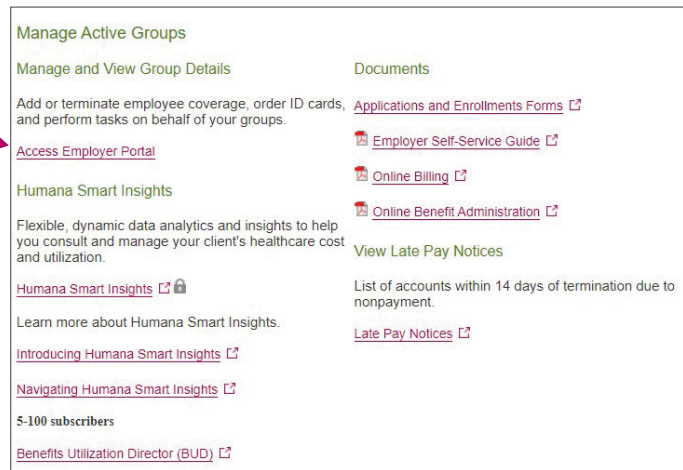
Manage Active Groups

Manage and View Group Details

Add or terminate employee coverage, order ID cards, and perform tasks on behalf of your groups.

Access Employer Portal

Humana Smart Insights

Flexible, dynamic data analytics and insights to help you consult and manage your client's healthcare cost and utilization.

Humana Smart Insights

Learn more about Humana Smart Insights.

Introducing Humana Smart Insights

Navigating Humana Smart Insights

5-100 subscribers

Benefits Utilization Director (BUD)

Documents

Applications and Enrollments Forms

Employer Self-Service Guide

Online Billing

Online Benefit Administration

View Late Pay Notices

List of accounts within 14 days of termination due to nonpayment.

Late Pay Notices